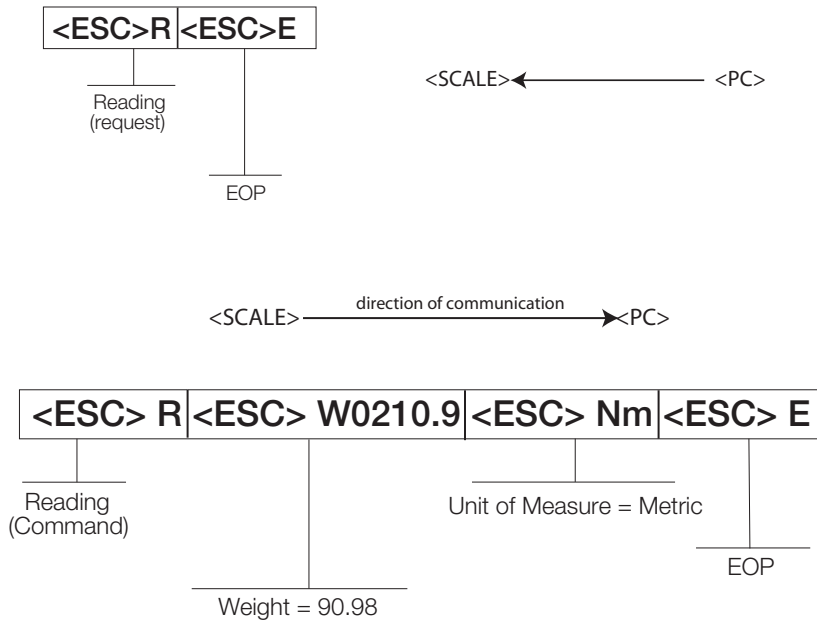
| <ESC>R | <ESC>E |
|---|---|

Reading (request)

EOP

<SCALE> <PC>

<SCALE> direction of communication <PC>

| <ESC> R | <ESC> W0210.9 | <ESC> Nm | <ESC> E |
|---|---|---|---|

Reading (Command)

Unit of Measure = Metric

EOP

Weight = 90.98